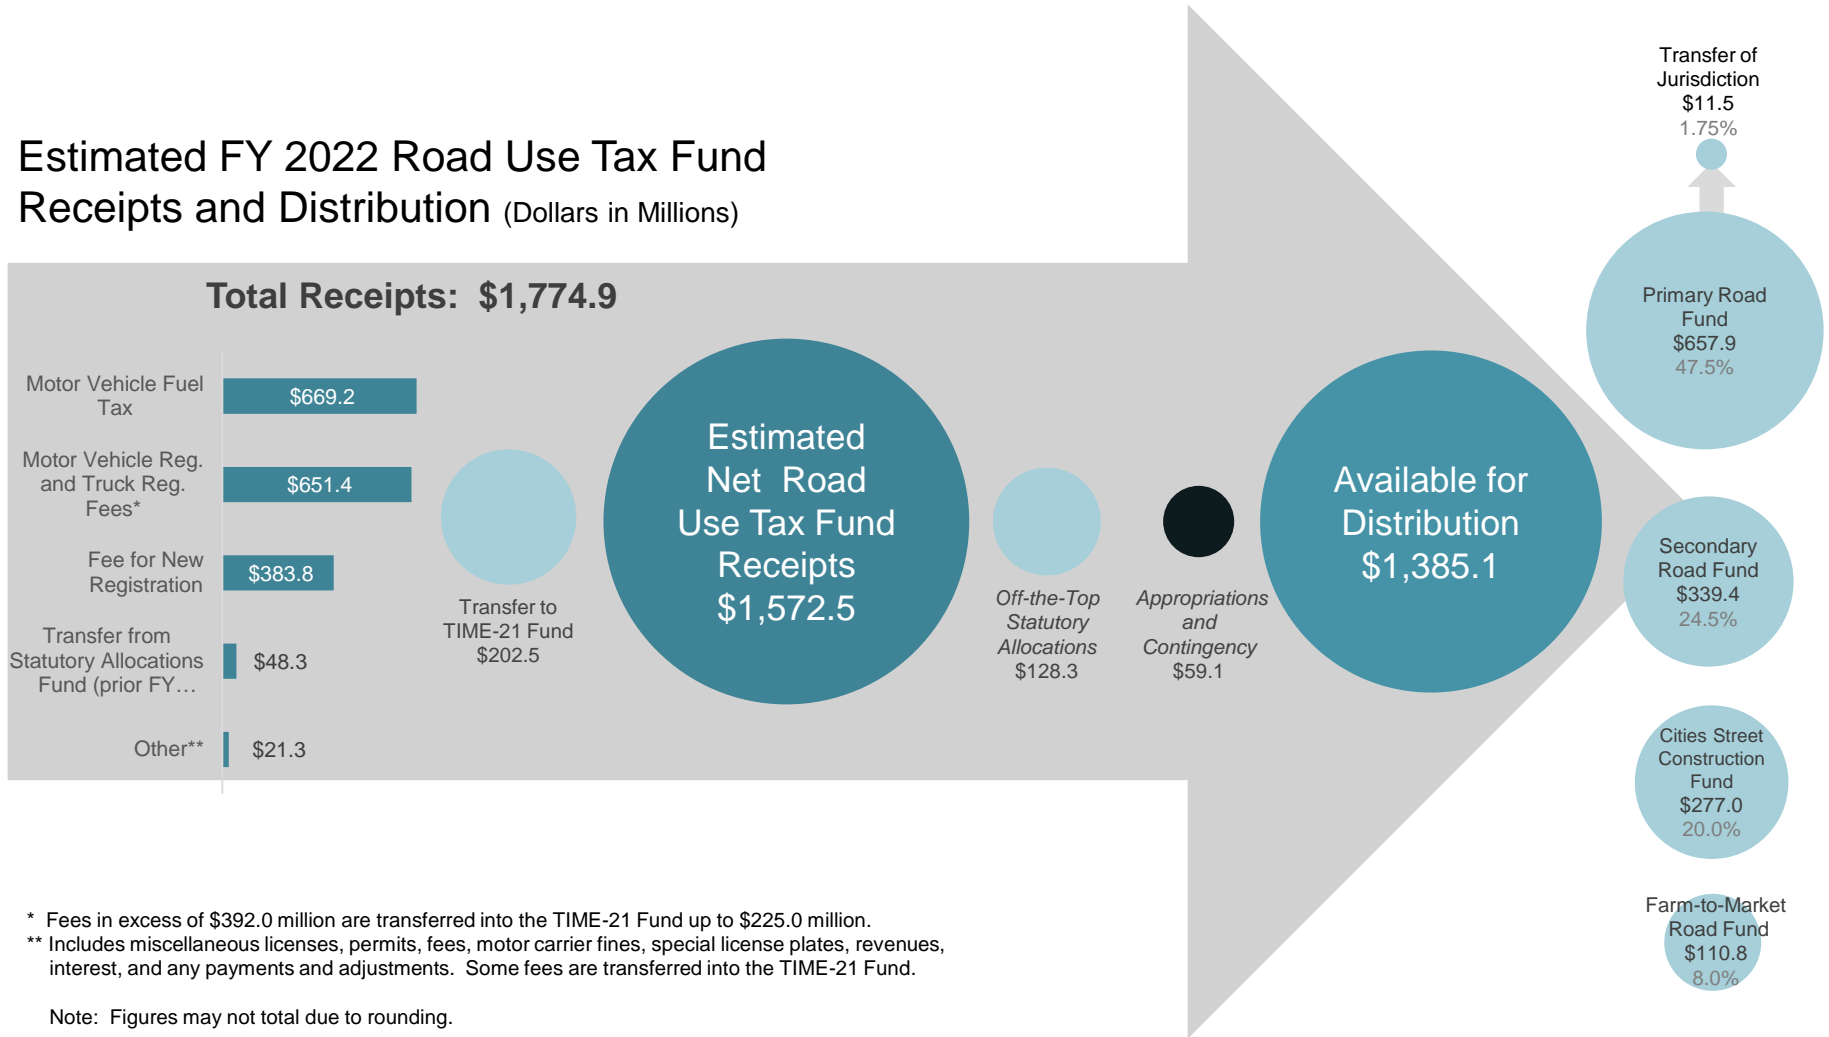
Estimated FY 2022 Road Use Tax Fund Receipts and Distribution (Dollars in Millions)

Total Receipts: $1,774.9

Motor Vehicle Fuel Tax $669.2

Motor Vehicle Reg. and Truck Reg. Fees* $651.4

Fee for New Registration $383.8

Transfer from Statutory Allocations Fund (prior FY… $48.3

Other** $21.3

Transfer to TIME-21 Fund $202.5

Estimated Net Road Use Tax Fund Receipts $1,572.5

Off-the-Top Statutory Allocations $128.3

Appropriations and Contingency $59.1

Available for Distribution $1,385.1

Transfer of Jurisdiction $11.5 1.75%

Primary Road Fund $657.9 47.5%

Secondary Road Fund $339.4 24.5%

Cities Street Construction Fund $277.0 20.0%

Farm-to-Market Road Fund $110.8 8.0%

* Fees in excess of $392.0 million are transferred into the TIME-21 Fund up to $225.0 million.
** Includes miscellaneous licenses, permits, fees, motor carrier fines, special license plates, revenues, interest, and any payments and adjustments. Some fees are transferred into the TIME-21 Fund.

Note: Figures may not total due to rounding.